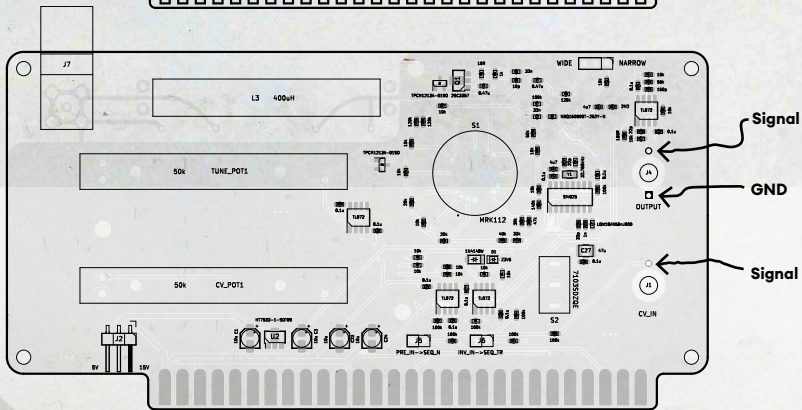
J7
L3 400uH
WIDE NARROW
S1
TUNE_POT1
50k
TPCM121H-0150
Signal
J4
GND
OUTPUT
TL072
MRK112
SP4076
C27
71025125E
Signal
J1
CV_IN
50k
CV_POT1
TL072
TL072
S2
U2
J2
J5
J6
PRE_IN->SEQ_N
INV_IN->SEQ_TR
5V
15V